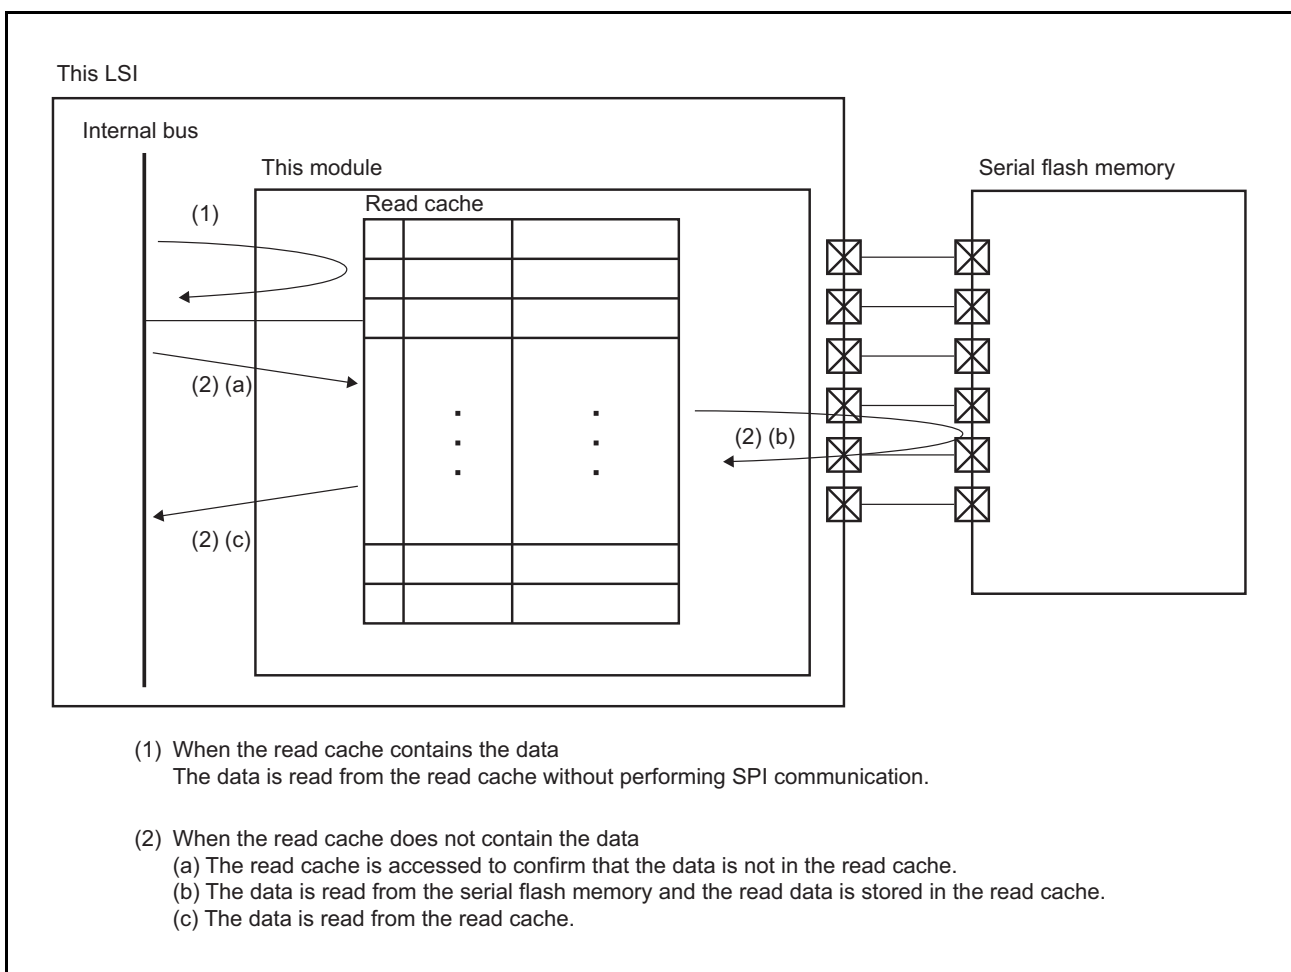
This LSI

Internal bus

This module

Read cache

Serial flash memory

(1)

(2) (a)

(2) (b)

(2) (c)

(1) When the read cache contains the data
The data is read from the read cache without performing SPI communication.

(2) When the read cache does not contain the data
(a) The read cache is accessed to confirm that the data is not in the read cache.
(b) The data is read from the serial flash memory and the read data is stored in the read cache.
(c) The data is read from the read cache.